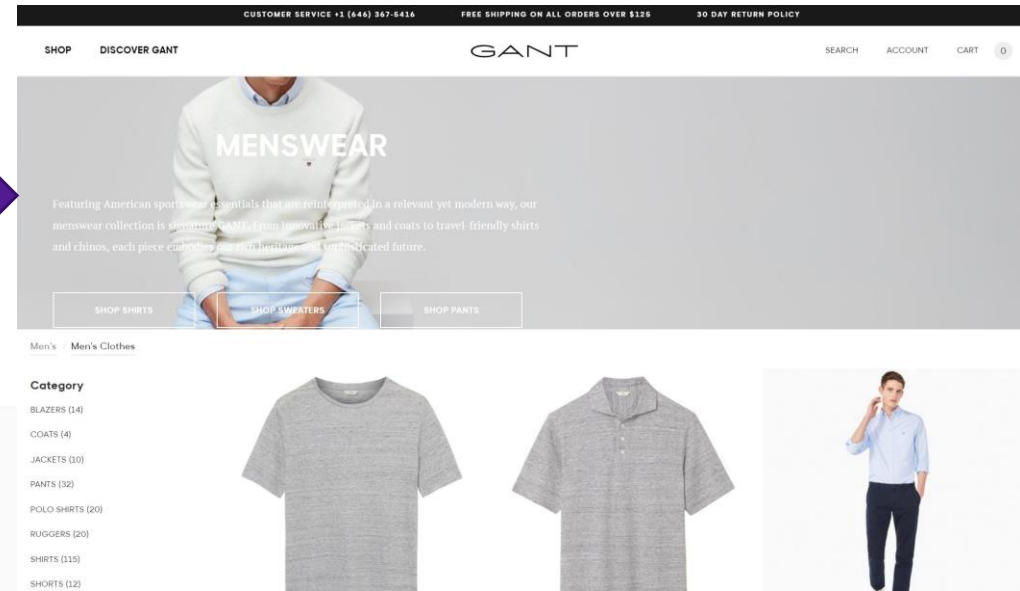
CUSTOMER SERVICE +1 (646) 367-5416 FREE SHIPPING ON ALL ORDERS OVER $125 30 DAY RETURN POLICY

SHOP DISCOVER GANT

GANT

SEARCH ACCOUNT CART 0

MENSWEAR

Featuring American sportswear essentials that are reinterpreted in a relevant yet modern way, our menswear collection is signature GANT. From innovative blazers and coats to travel-friendly shirts and chinos, each piece embodies our rich heritage and sophisticated future.

SHOP SHIRTS SHOP SWEATERS SHOP PANTS

Men's / Men's Clothes

Category

BLAZERS (14)

COATS (4)

JACKETS (10)

PANTS (32)

POLO SHIRTS (20)

RUGGERS (20)

SHIRTS (115)

SHORTS (12)